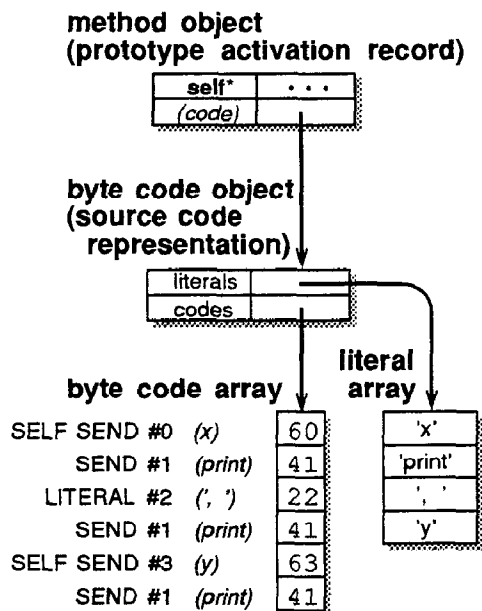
method object
(prototype activation record)

| self* | . . . |
|---|---|
| (code) | |

byte code object
(source code representation)

| literals | |
|---|---|
| codes | |

byte code array

literal array

| | | |
|---|---|---|
| SELF SEND #0 | (x) | 60 |
| SEND #1 | (print) | 41 |
| LITERAL #2 | (', ') | 22 |
| SEND #1 | (print) | 41 |
| SELF SEND #3 | (y) | 63 |
| SEND #1 | (print) | 41 |

| 'x' |
|---|
| 'print' |
| ', ' |
| 'y' |